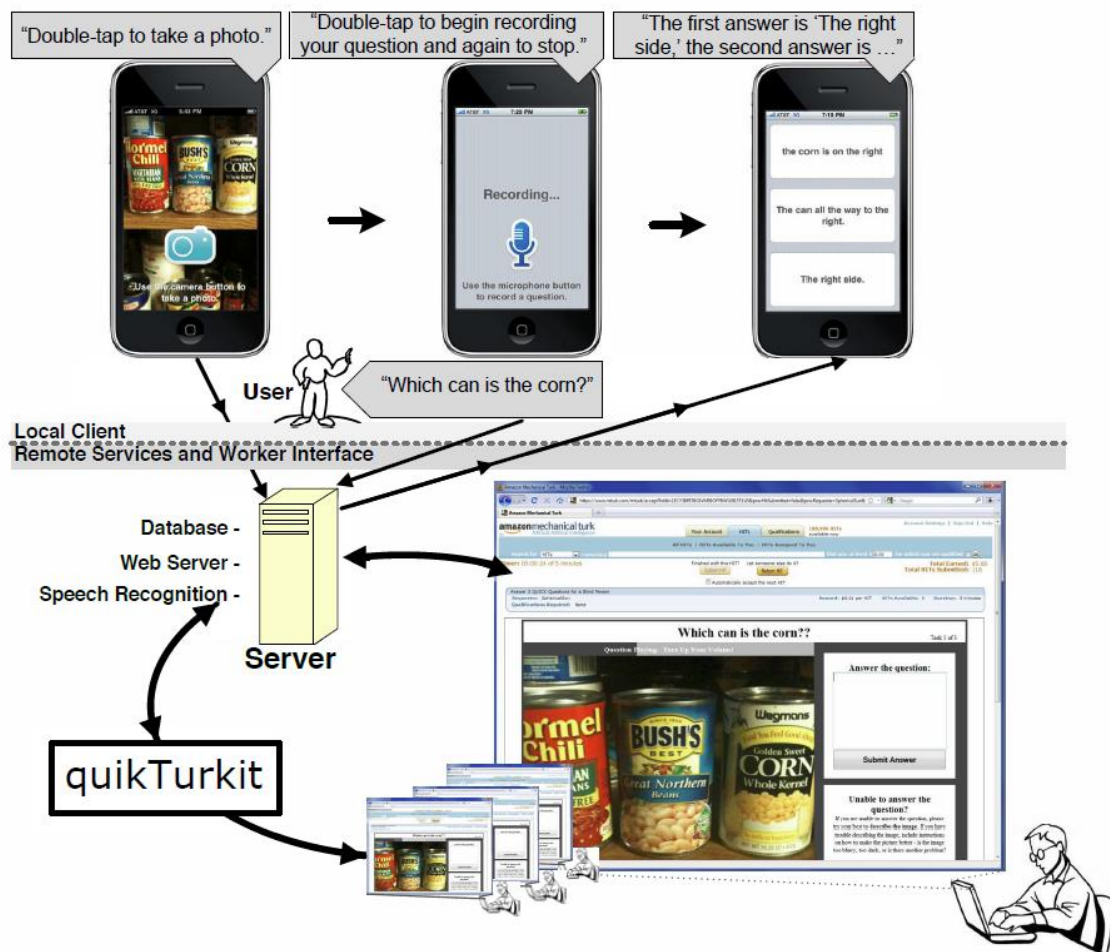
"Double-tap to take a photo."

"Double-tap to begin recording your question and again to stop."

"The first answer is 'The right side,' the second answer is …"

AT&T 5:03 PM

Hormel Chili

BUSH'S

CORN

Use the camera button to take a photo.

AT&T 7:20 PM

Recording...

Use the microphone button to record a question.

AT&T 7:18 PM

the corn is on the right

The can all the way to the right.

The right side.

User

"Which can is the corn?"

Local Client

Remote Services and Worker Interface

Database -

Web Server -

Speech Recognition -

Server

quikTurkit

amazon mechanical turk

Which can is the corn??

Task 1 of 5

Answer the question:

Submit Answer

Unable to answer the question?

Hormel Chili

BUSH'S BEST

Great Northern Beans

Wegmans

Golden Sweet CORN Whole Kernel